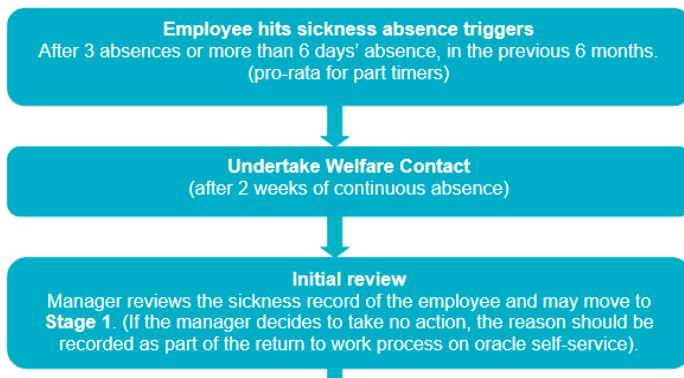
Employee hits sickness absence triggers
After 3 absences or more than 6 days' absence, in the previous 6 months. (pro-rata for part timers)

Undertake Welfare Contact
(after 2 weeks of continuous absence)

Initial review
Manager reviews the sickness record of the employee and may move to Stage 1. (If the manager decides to take no action, the reason should be recorded as part of the return to work process on oracle self-service).